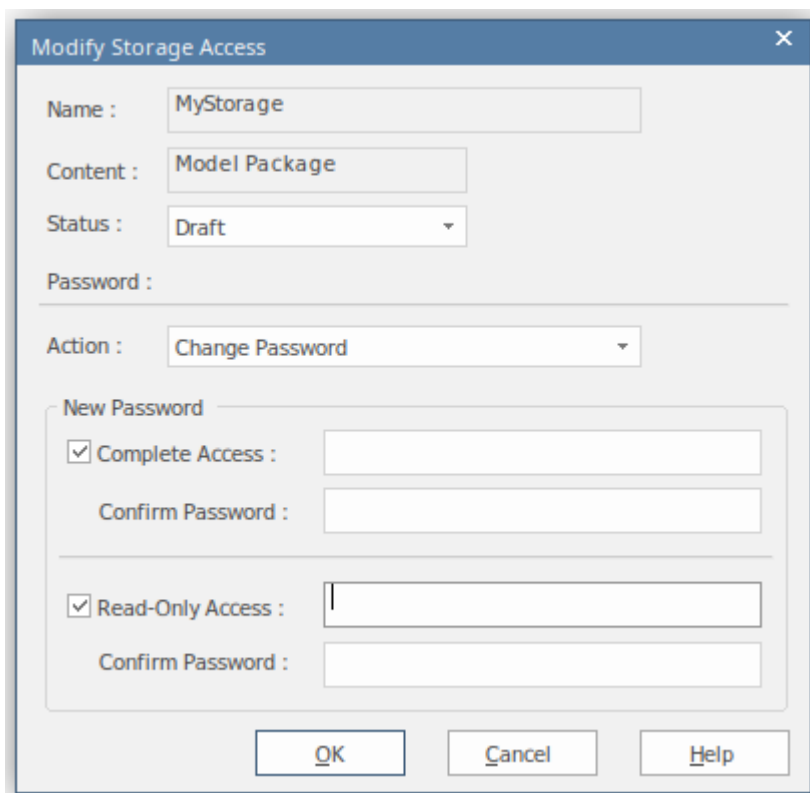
Modify Storage Access

Name : MyStorage

Content : Model Package

Status : Draft

Password :

Action : Change Password

New Password

☑ Complete Access :

Confirm Password :

☑ Read-Only Access :

Confirm Password :

OK Cancel Help